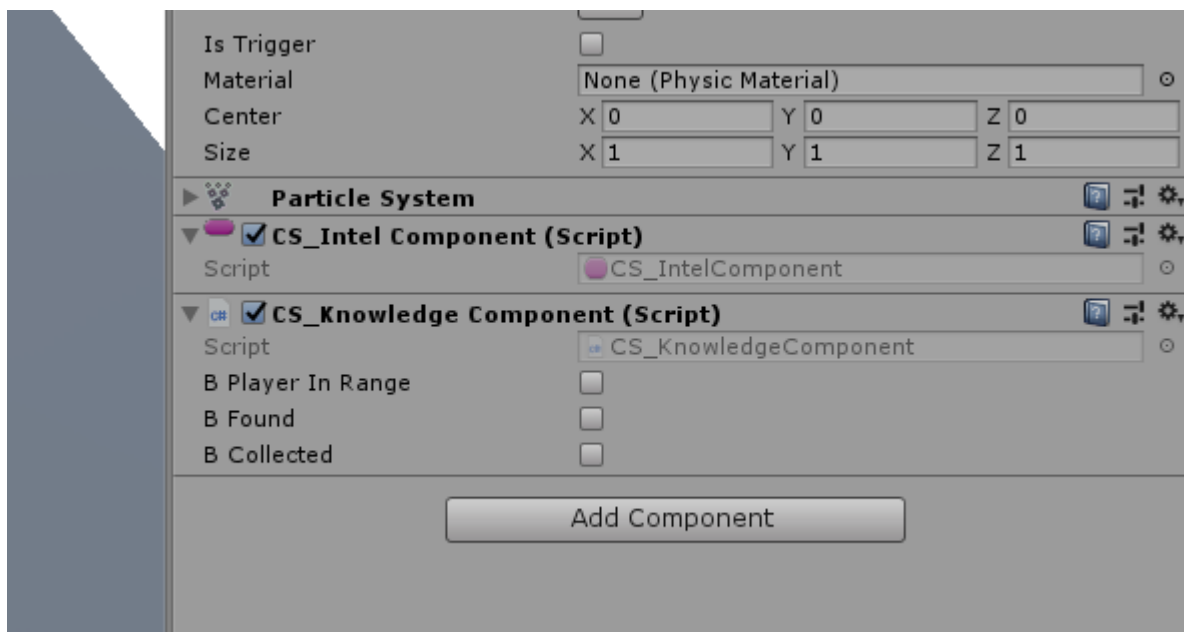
Is Trigger
Material None (Physic Material)
Center X 0 Y 0 Z 0
Size X 1 Y 1 Z 1
Particle System
CS_Intel Component (Script)
Script CS_IntelComponent
C# CS_Knowledge Component (Script)
Script CS_KnowledgeComponent
B Player In Range
B Found
B Collected
Add Component